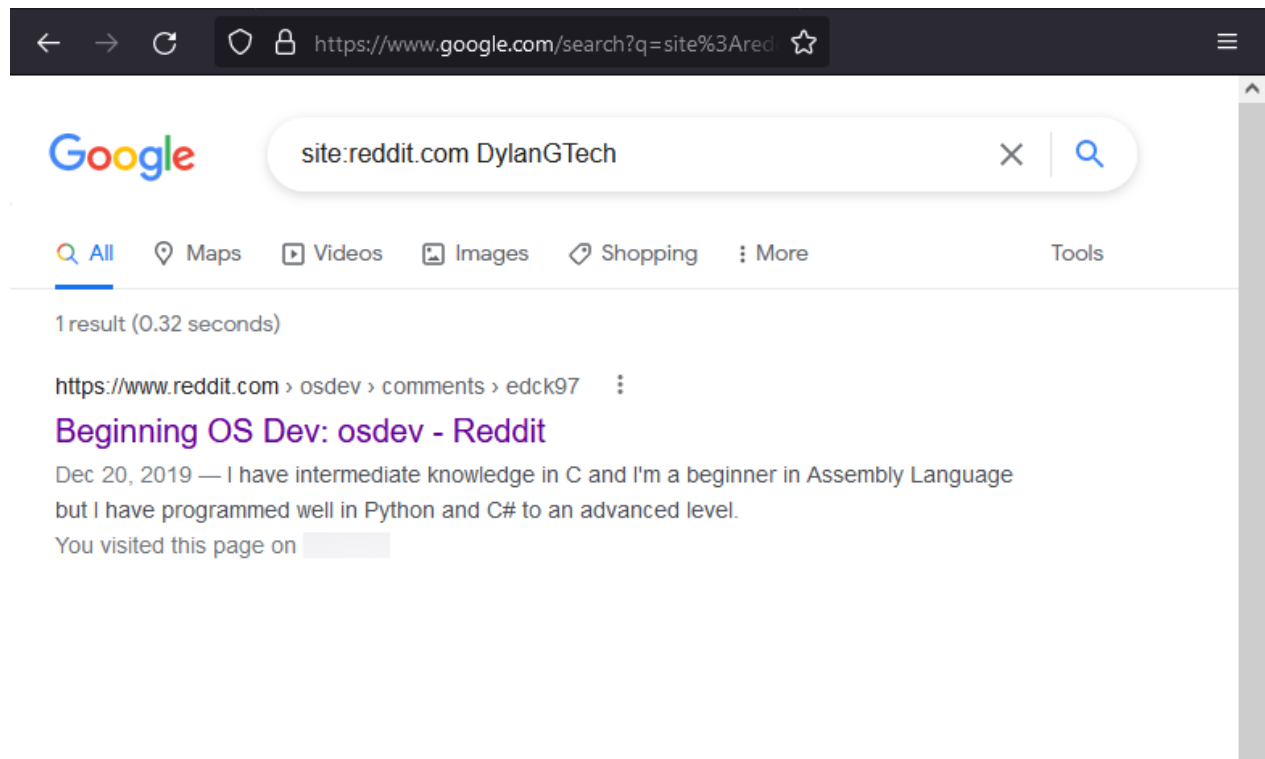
https://www.google.com/search?q=site%3Ared

Google

site:reddit.com DylanGTech

All Maps Videos Images Shopping More Tools

1 result (0.32 seconds)

https://www.reddit.com › osdev › comments › edck97

Beginning OS Dev: osdev - Reddit

Dec 20, 2019 — I have intermediate knowledge in C and I'm a beginner in Assembly Language but I have programmed well in Python and C# to an advanced level.

You visited this page on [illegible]